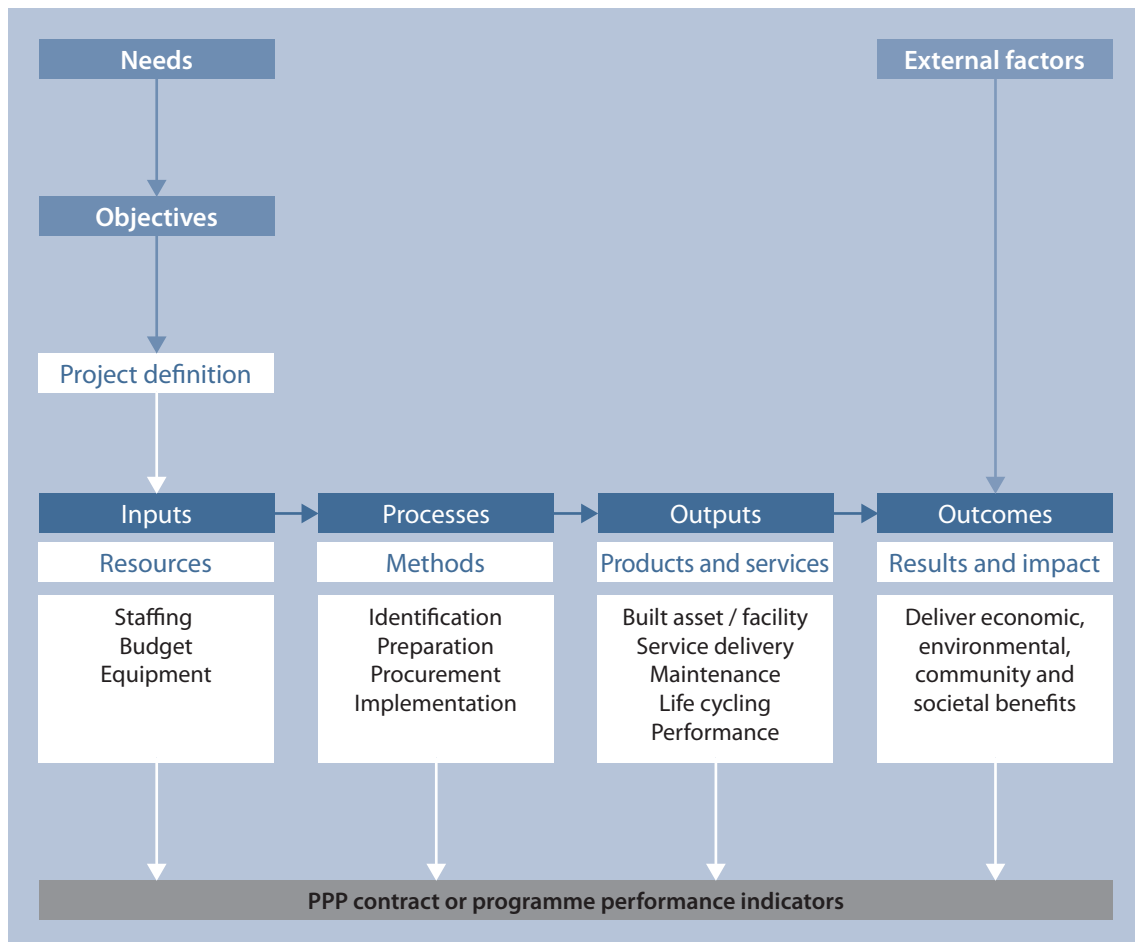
Needs

External factors

Objectives

Project definition

Inputs

Resources

Staffing
Budget
Equipment

Processes

Methods

Identification
Preparation
Procurement
Implementation

Outputs

Products and services

Built asset / facility
Service delivery
Maintenance
Life cycling
Performance

Outcomes

Results and impact

Deliver economic, environmental, community and societal benefits

PPP contract or programme performance indicators